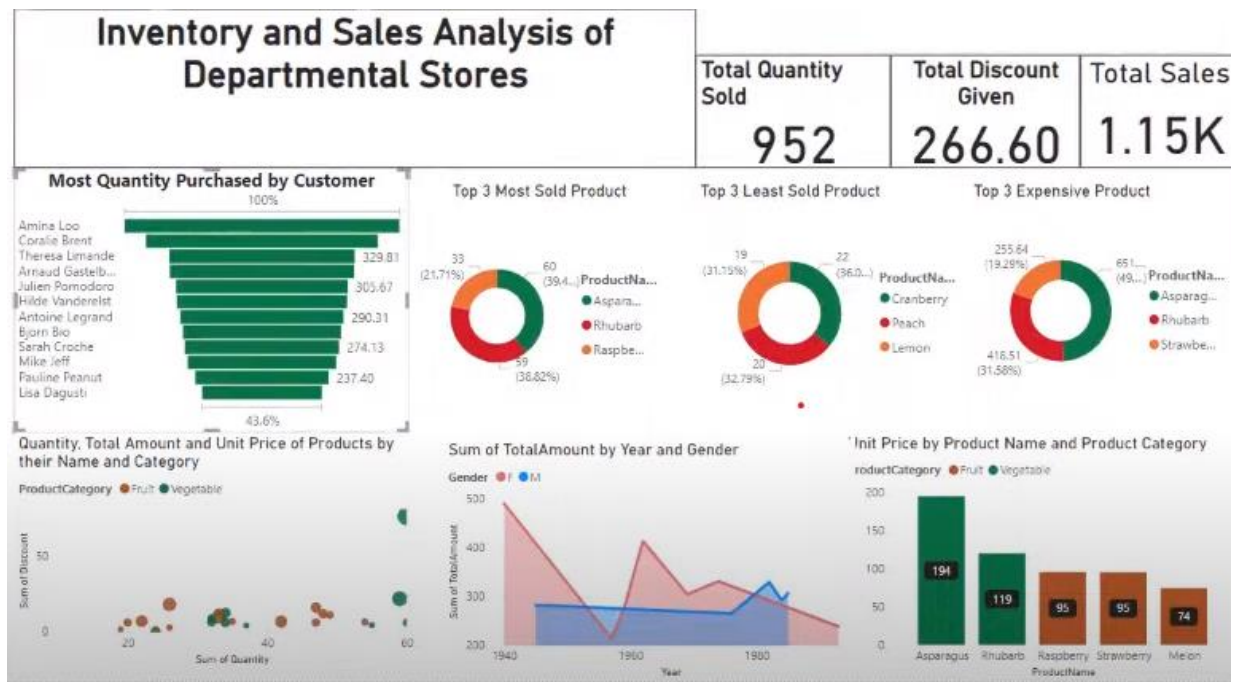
Inventory and Sales Analysis of Departmental Stores

Total Quantity Sold
952

Total Discount Given
266.60

Total Sales
1.15K

Most Quantity Purchased by Customer
100%
Amina Loo
Coralie Brent
Theresa Limande
Arnaud Gastelb...
Julien Pomodoro
Hilde Vanderelst
Antoine Legrand
Bjorn Bio
Sarah Croche
Mike Jeff
Pauline Peanut
Lisa Dagusti
329.81
305.67
290.31
274.13
237.40
43.6%

Top 3 Most Sold Product
33 (21.71%)
60 (39.4...)
59 (38.82%)
ProductNa...
Aspara...
Rhubarb
Raspbe...

Top 3 Least Sold Product
19 (31.15%)
22 (36.0...)
20 (32.79%)
ProductNa...
Cranberry
Peach
Lemon

Top 3 Expensive Product
255.64 (19.29%)
651... (49...)
416.51 (31.58%)
ProductNa...
Asparag...
Rhubarb
Strawbe...

Quantity, Total Amount and Unit Price of Products by their Name and Category
ProductCategory Fruit Vegetable
Sum of Discount
50
0
20
40
60
Sum of Quantity

Sum of TotalAmount by Year and Gender
Gender F M
500
400
300
200
Sum of TotalAmount
1940
1960
1980
Year

'Init Price by Product Name and Product Category
roductCategory Fruit Vegetable
200
150
100
50
0
194
119
95
95
74
Asparagus
Rhubarb
Raspberry
Strawberry
Melon
ProductName